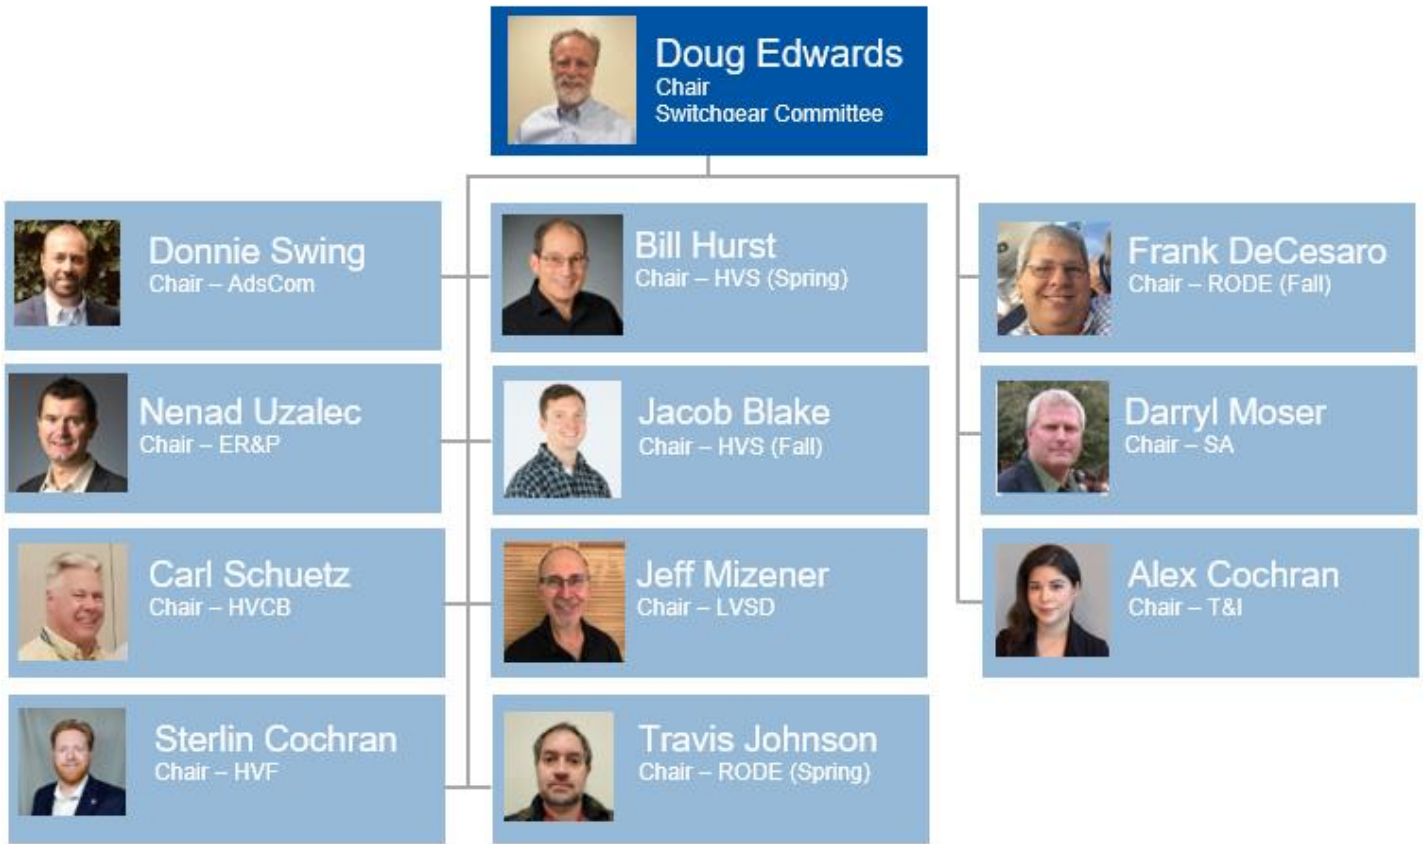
Doug Edwards
Chair
Switchgear Committee

Donnie Swing
Chair – AdsCom

Nenad Uzalec
Chair – ER&P

Carl Schuetz
Chair – HVCB

Sterlin Cochran
Chair – HVF

Bill Hurst
Chair – HVS (Spring)

Jacob Blake
Chair – HVS (Fall)

Jeff Mizener
Chair – LVSD

Travis Johnson
Chair – RODE (Spring)

Frank DeCesaro
Chair – RODE (Fall)

Darryl Moser
Chair – SA

Alex Cochran
Chair – T&I